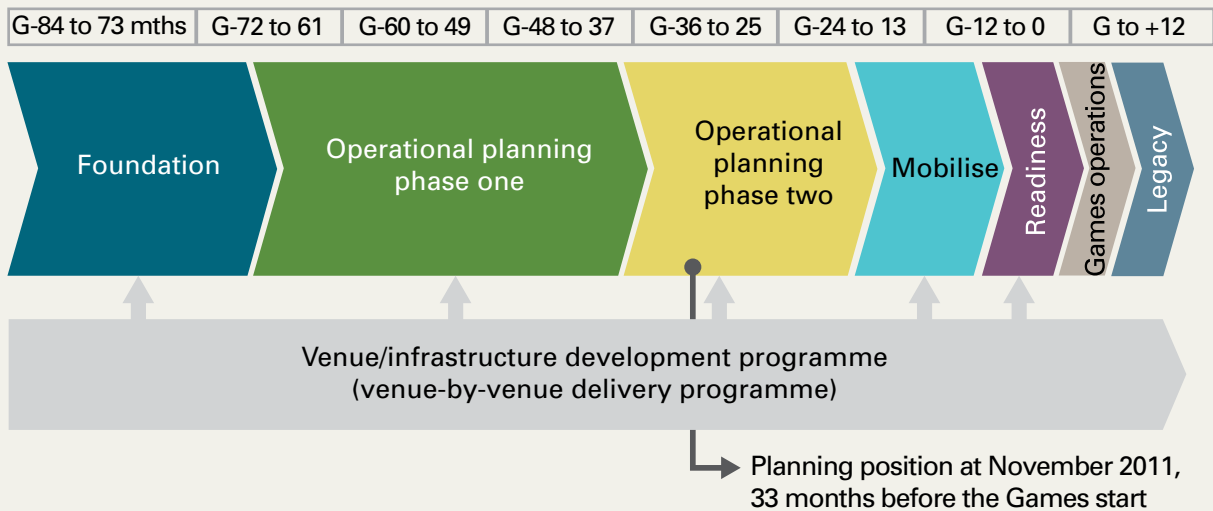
| G-84 to 73 mths | G-72 to 61 | G-60 to 49 | G-48 to 37 | G-36 to 25 | G-24 to 13 | G-12 to 0 | G to +12 |
|---|---|---|---|---|---|---|---|

Foundation

Operational planning phase one

Operational planning phase two

Mobilise

Readiness

Games operations

Legacy

Venue/infrastructure development programme (venue-by-venue delivery programme)

Planning position at November 2011, 33 months before the Games start